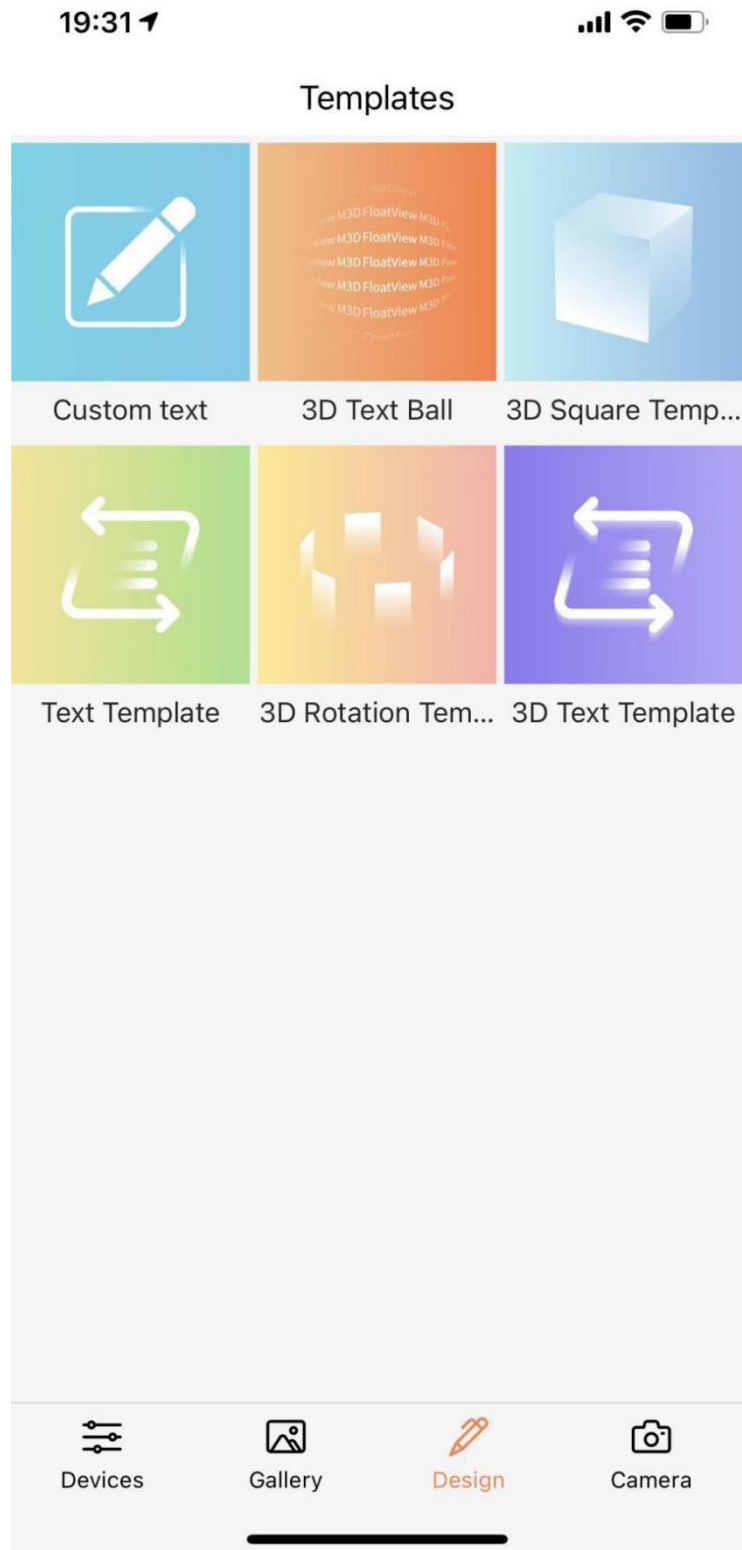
19:31

Templates

M3D FloatView M3D
View M3D FloatView M3D Flo
View M3D FloatView M3D Flo
View M3D FloatView M3D Flo
M3D FloatView M3D

Custom text

3D Text Ball

3D Square Temp...

Text Template

3D Rotation Tem...

3D Text Template

Devices

Gallery

Design

Camera